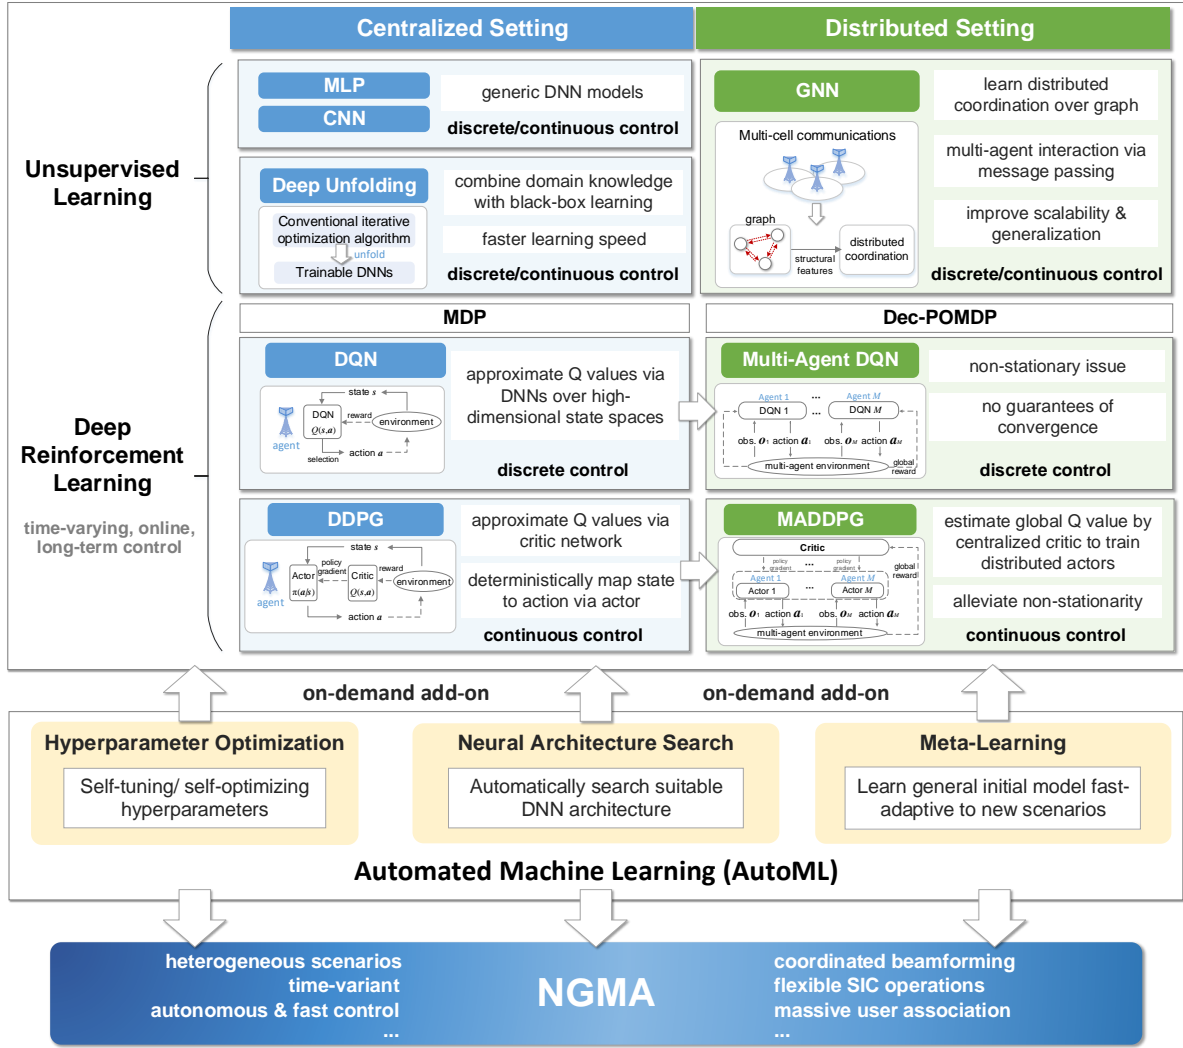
Centralized Setting

Distributed Setting

Unsupervised Learning

MLP

CNN

generic DNN models

discrete/continuous control

Deep Unfolding

Conventional iterative optimization algorithm

unfold

Trainable DNNs

combine domain knowledge with black-box learning

faster learning speed

discrete/continuous control

GNN

Multi-cell communications

graph

structural features

distributed coordination

learn distributed coordination over graph

multi-agent interaction via message passing

improve scalability & generalization

discrete/continuous control

Deep Reinforcement Learning

time-varying, online, long-term control

MDP

Dec-POMDP

DQN

state $s$

DQN $Q(s,a)$

reward

environment

agent

selection

action $a$

approximate Q values via DNNs over high-dimensional state spaces

discrete control

Multi-Agent DQN

Agent 1

Agent $M$

DQN 1

DQN $M$

obs. $o_1$ action $a_1$

obs. $o_M$ action $a_M$

multi-agent environment

global reward

non-stationary issue

no guarantees of convergence

discrete control

DDPG

state $s$

policy gradient

reward

Actor $\pi(a|s)$

Critic $Q(s,a)$

environment

agent

action $a$

approximate Q values via critic network

deterministically map state to action via actor

continuous control

MADDPG

Critic

policy gradient

policy gradient

global reward

Agent 1

Agent $M$

Actor 1

Actor $M$

obs. $o_1$ action $a_1$

obs. $o_M$ action $a_M$

multi-agent environment

estimate global Q value by centralized critic to train distributed actors

alleviate non-stationarity

continuous control

on-demand add-on

on-demand add-on

Hyperparameter Optimization

Self-tuning/ self-optimizing hyperparameters

Neural Architecture Search

Automatically search suitable DNN architecture

Meta-Learning

Learn general initial model fast-adaptive to new scenarios

Automated Machine Learning (AutoML)

heterogeneous scenarios
time-variant
autonomous & fast control
...

NGMA

coordinated beamforming
flexible SIC operations
massive user association
...